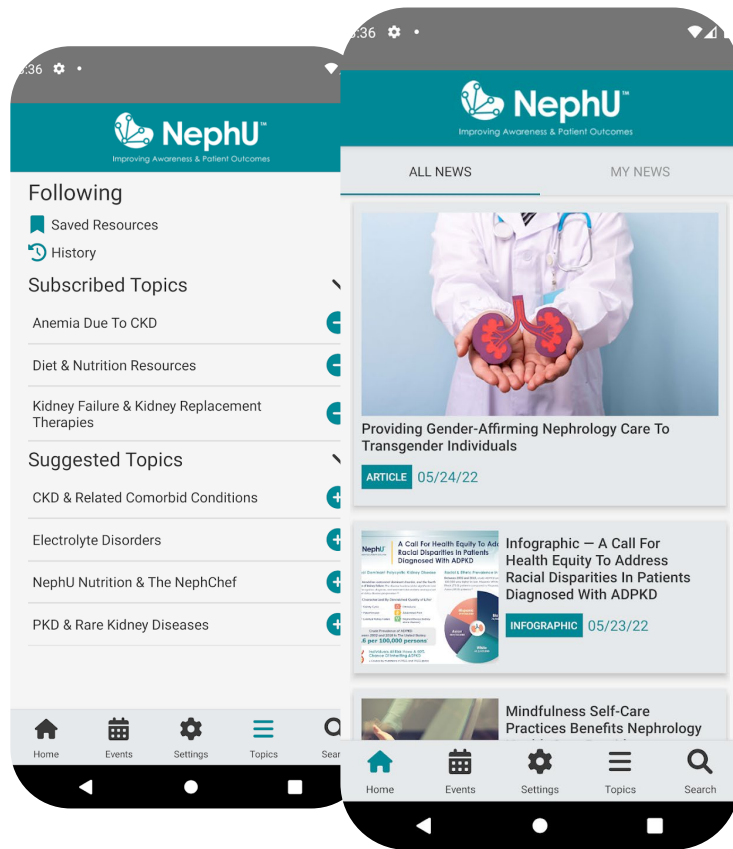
3:36

NephU™
Improving Awareness & Patient Outcomes

Following
Saved Resources
History
Subscribed Topics
Anemia Due To CKD
Diet & Nutrition Resources
Kidney Failure & Kidney Replacement Therapies
Suggested Topics
CKD & Related Comorbid Conditions
Electrolyte Disorders
NephU Nutrition & The NephChef
PKD & Rare Kidney Diseases

Home Events Settings Topics Sear

3:36

NephU™
Improving Awareness & Patient Outcomes

ALL NEWS
MY NEWS

Providing Gender-Affirming Nephrology Care To Transgender Individuals
ARTICLE 05/24/22

A Call For Health Equity To Add Racial Disparities In Patients Diagnosed With ADPKD

Infographic — A Call For Health Equity To Address Racial Disparities In Patients Diagnosed With ADPKD
INFOGRAPHIC 05/23/22

Mindfulness Self-Care Practices Benefits Nephrology

Home Events Settings Topics Search